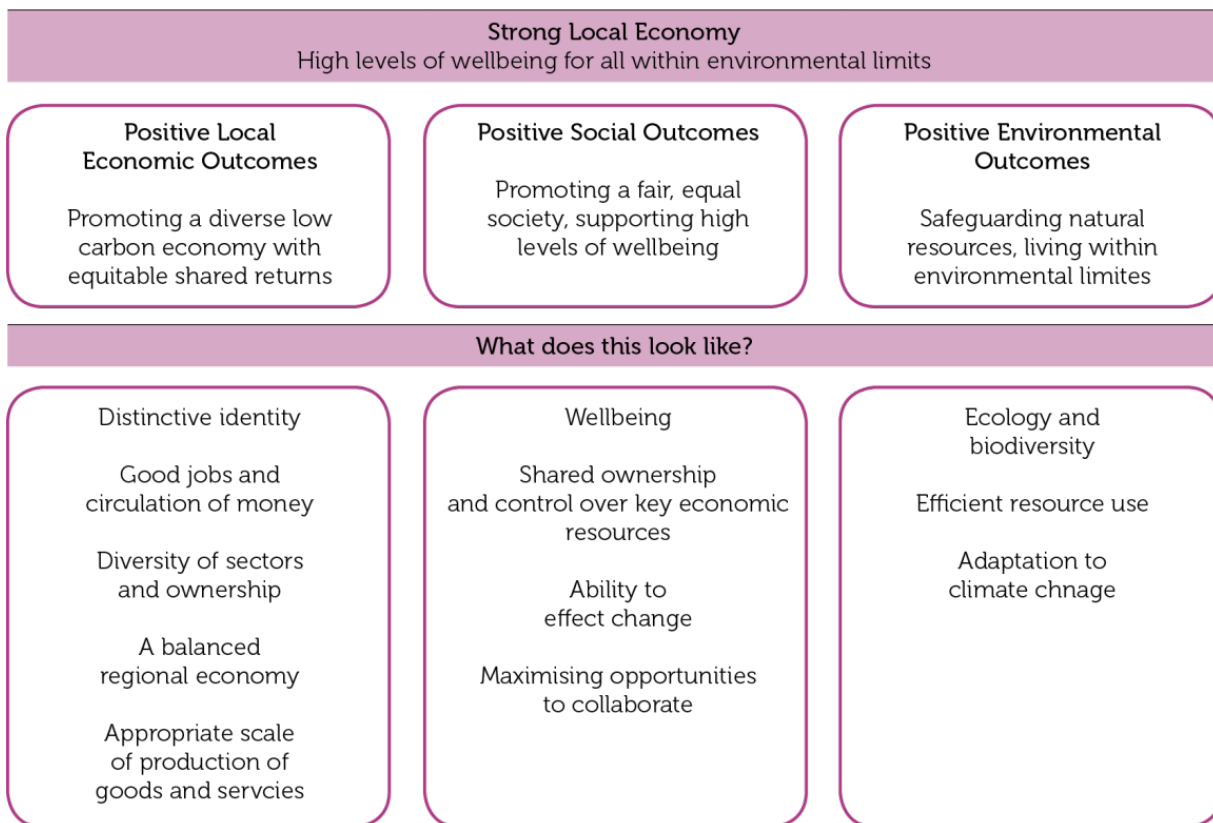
Strong Local Economy
High levels of wellbeing for all within environmental limits

Positive Local Economic Outcomes

Promoting a diverse low carbon economy with equitable shared returns

Positive Social Outcomes

Promoting a fair, equal society, supporting high levels of wellbeing

Positive Environmental Outcomes

Safeguarding natural resources, living within environmental limites

What does this look like?

Distinctive identity

Good jobs and circulation of money

Diversity of sectors and ownership

A balanced regional economy

Appropriate scale of production of goods and servcies

Wellbeing

Shared ownership and control over key economic resources

Ability to effect change

Maximising opportunities to collaborate

Ecology and biodiversity

Efficient resource use

Adaptation to climate chnage